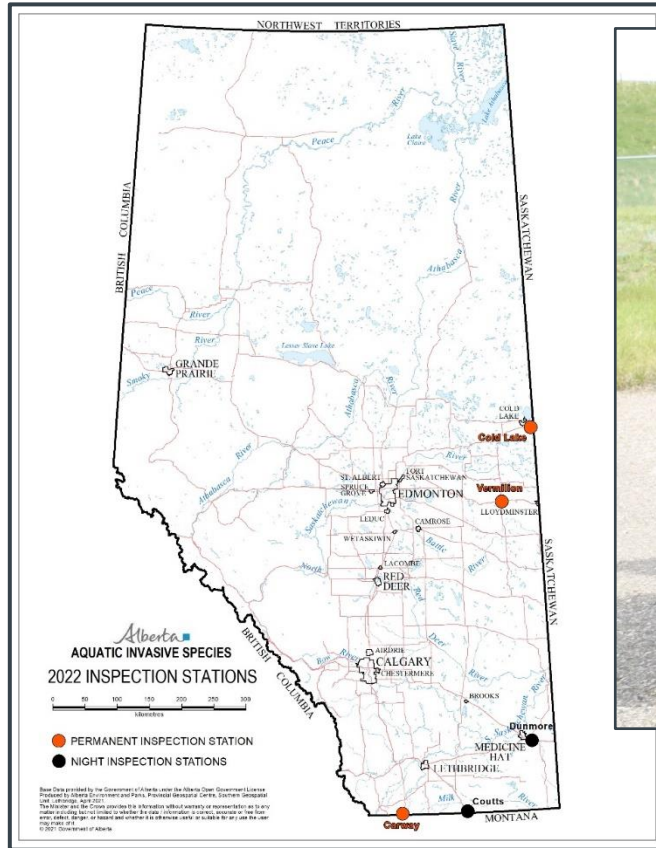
NORTHWEST TERRITORIES

BRITISH COLUMBIA

SASKATCHEWAN

Slave River

Peace River

Lake Claire

Lake Athabasca

Athabasca River

Peace

River

Smoky River

Lesser Slave Lake

GRANDE PRAIRIE

Athabasca

COLD LAKE

Cold Lake

Athabasca River

ST. ALBERT

FORT SASKATCHEWAN

SPRUCE GROVE

EDMONTON

Vermilion

LLOYDMINSTER

North Saskatchewan

LEDUC

CAMROSE

WETASKIWIN

Battle River

SASKATCHEWAN

LACOMBE

RED DEER

Red Deer River

Alberta

AQUATIC INVASIVE SPECIES

2022 INSPECTION STATIONS

0 50 100 150 200 250 300

Kilometres

BRITISH COLUMBIA

Bow River

AIRDRIE

CALGARY

CHESTERMERE

BROOKS

South Saskatchewan River

Dunmore

MEDICINE HAT

PERMANENT INSPECTION STATION

NIGHT INSPECTION STATIONS

LETHBRIDGE

Milk River

Coutts

Carway

MONTANA

Base Data provided by the Government of Alberta under the Alberta Open Government Licence. Produced by Alberta Environment and Parks, Provincial Geospatial Centre, Southern Geospatial Unit, Lethbridge, April 2021.
The Minister and the Crown provides this information without warranty or representation as to any matter including but not limited to whether the data / information is correct, accurate or free from error, defect, danger, or hazard and whether it is otherwise useful or suitable for any use the user may make of it.
© 2021 Government of Alberta